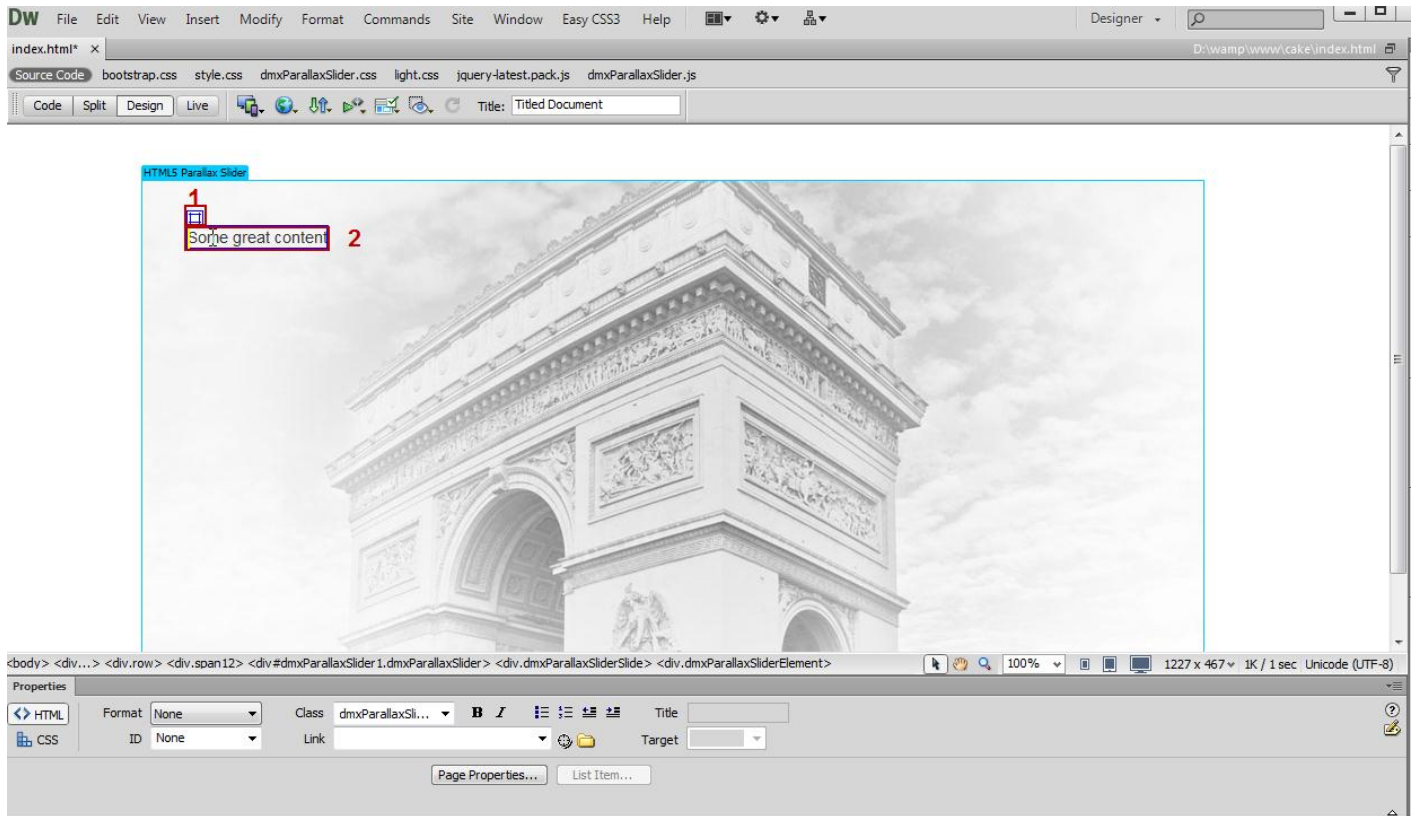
DW File Edit View Insert Modify Format Commands Site Window Easy CSS3 Help

Designer

index.html* ×

D:\wamp\www\cake\index.html

Source Code bootstrap.css style.css dmxParallaxSlider.css light.css jquery-latest.pack.js dmxParallaxSlider.js

Code Split Design Live

Title: Titled Document

HTML5 Parallax Slider

1

Some great content 2

<body> <div...> <div.row> <div.span12> <div#dmxParallaxSlider1.dmxParallaxSlider> <div.dmxParallaxSliderSlide> <div.dmxParallaxSliderElement>

100%

1227 x 467 1K / 1 sec Unicode (UTF-8)

Properties

<> HTML Format None Class dmxParallaxSli... B I Title

CSS ID None Link Target

Page Properties... List Item...